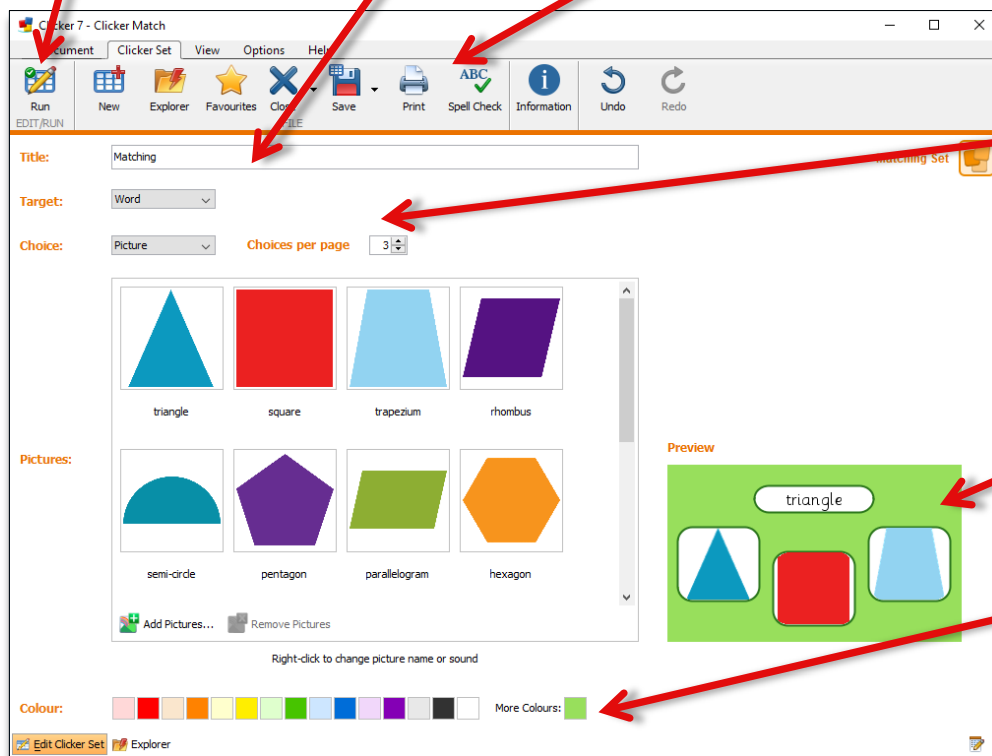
Clicker 7 - Clicker Match

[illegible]cument Clicker Set View Options Help

Run
EDIT/RUN

New Explorer Favourites Close Save
FILE

Print Spell Check Information Undo Redo

Title: Matching

Matching Set

Target: Word

Choice: Picture Choices per page 3

Pictures:

triangle square trapezium rhombus

semi-circle pentagon parallelogram hexagon

Add Pictures... Remove Pictures

Right-click to change picture name or sound

Preview

triangle

Colour: More Colours:

Edit Clicker Set Explorer